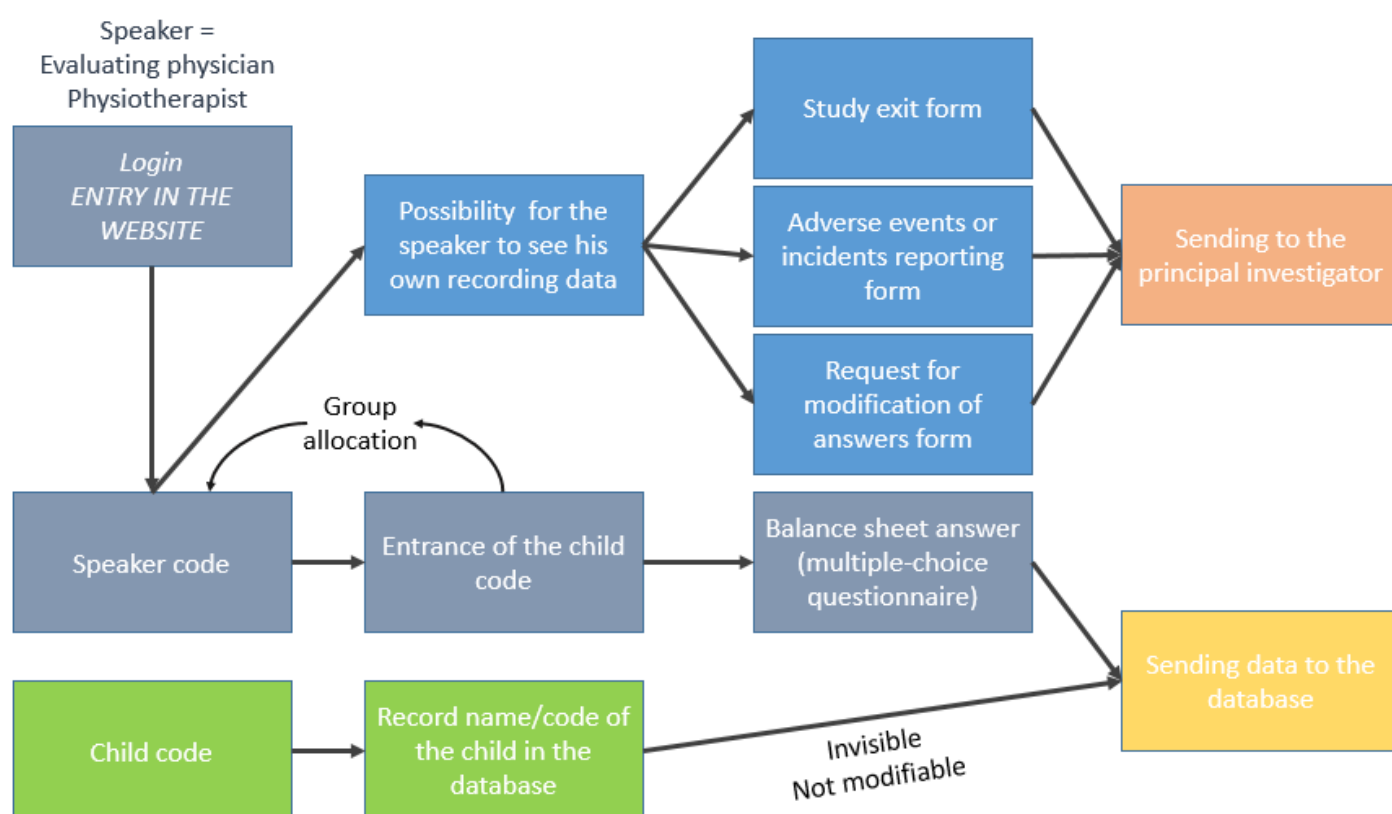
Speaker =
Evaluating physician
Physiotherapist

Login
ENTRY IN THE WEBSITE

Possibility for the speaker to see his own recording data

Study exit form

Adverse events or incidents reporting form

Request for modification of answers form

Sending to the principal investigator

Group allocation

Speaker code

Entrance of the child code

Balance sheet answer (multiple-choice questionnaire)

Sending data to the database

Child code

Record name/code of the child in the database

Invisible
Not modifiable